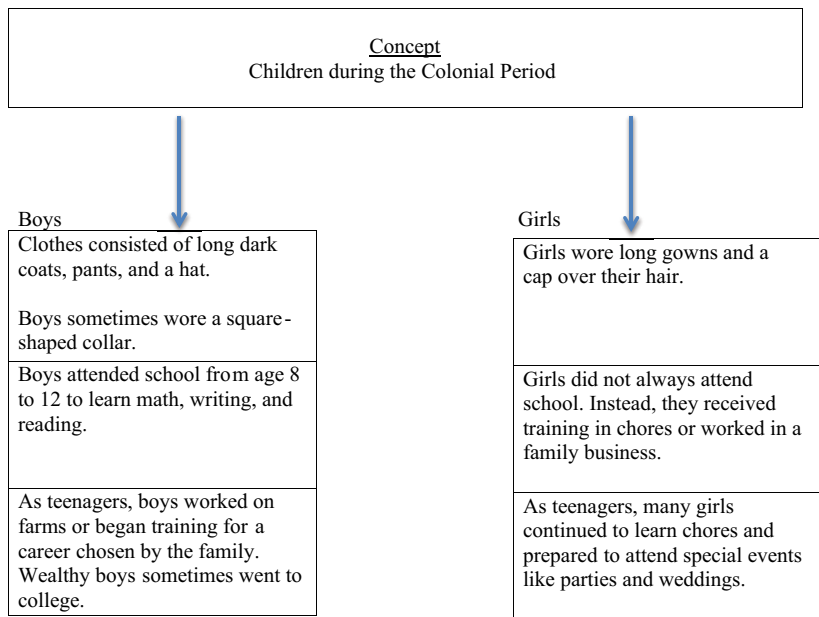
Concept
Children during the Colonial Period

Boys

Clothes consisted of long dark coats, pants, and a hat.

Boys sometimes wore a square-shaped collar.

Boys attended school from age 8 to 12 to learn math, writing, and reading.

As teenagers, boys worked on farms or began training for a career chosen by the family. Wealthy boys sometimes went to college.

Girls

Girls wore long gowns and a cap over their hair.

Girls did not always attend school. Instead, they received training in chores or worked in a family business.

As teenagers, many girls continued to learn chores and prepared to attend special events like parties and weddings.